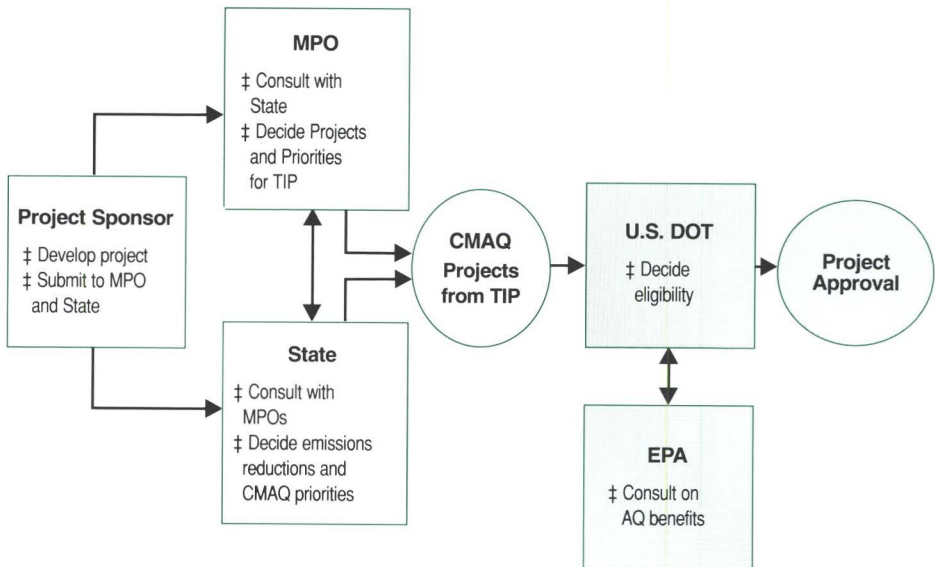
Project Sponsor

‡ Develop project
‡ Submit to MPO and State

MPO

‡ Consult with State
‡ Decide Projects and Priorities for TIP

State

‡ Consult with MPOs
‡ Decide emissions reductions and CMAQ priorities

CMAQ Projects from TIP

U.S. DOT

‡ Decide eligibility

EPA

‡ Consult on AQ benefits

Project Approval